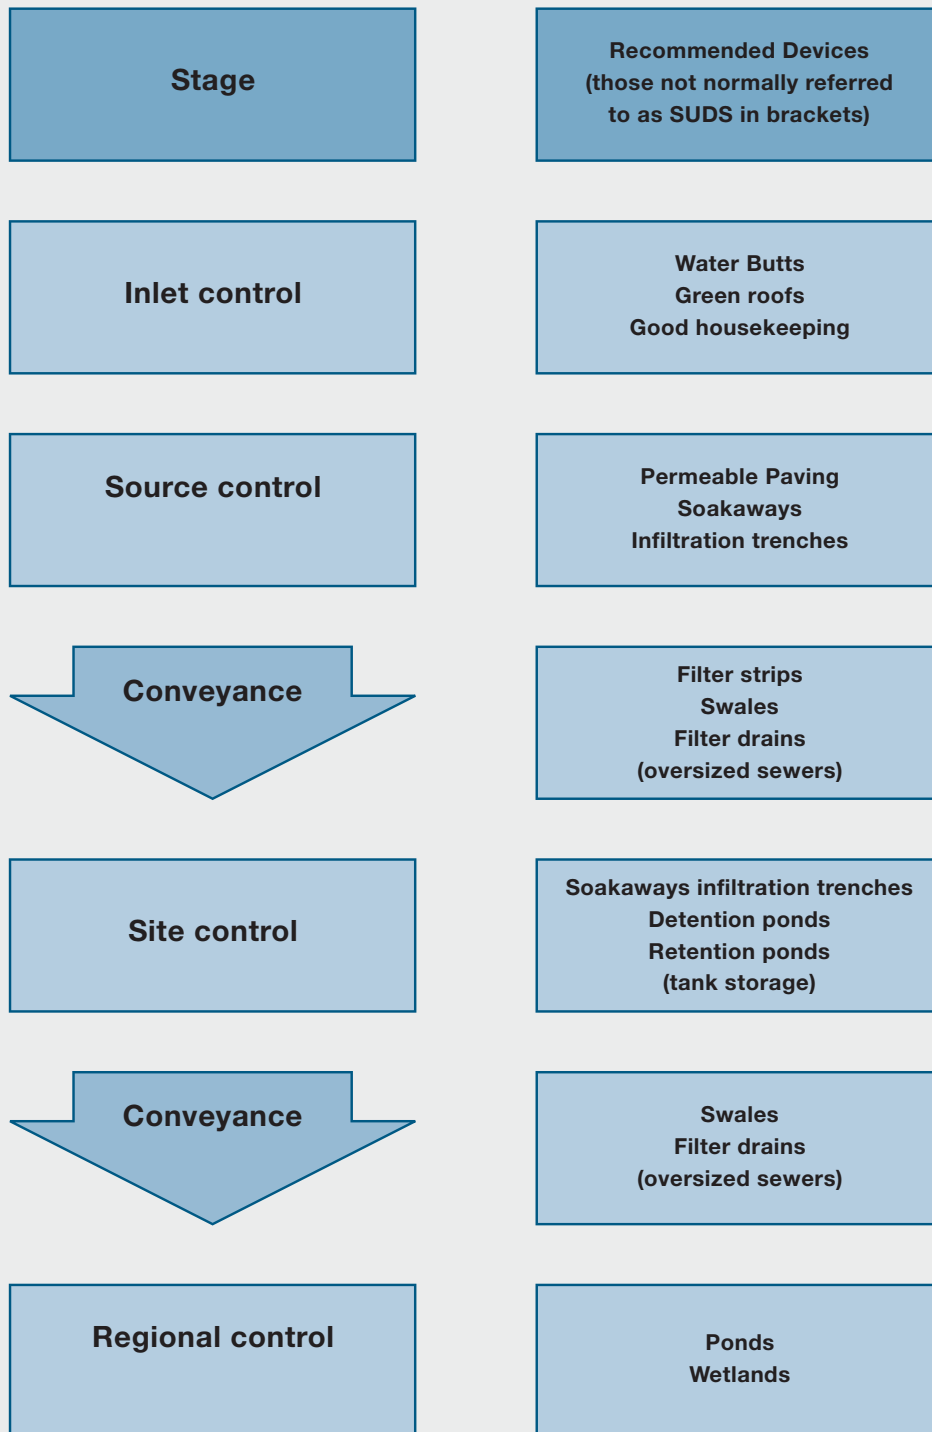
| Stage | Recommended Devices (those not normally referred to as SUDS in brackets) |
|---|---|
| Inlet control | Water Butts<br>Green roofs<br>Good housekeeping |
| Source control | Permeable Paving<br>Soakaways<br>Infiltration trenches |
| Conveyance | Filter strips<br>Swales<br>Filter drains<br>(oversized sewers) |
| Site control | Soakaways infiltration trenches<br>Detention ponds<br>Retention ponds<br>(tank storage) |
| Conveyance | Swales<br>Filter drains<br>(oversized sewers) |
| Regional control | Ponds<br>Wetlands |